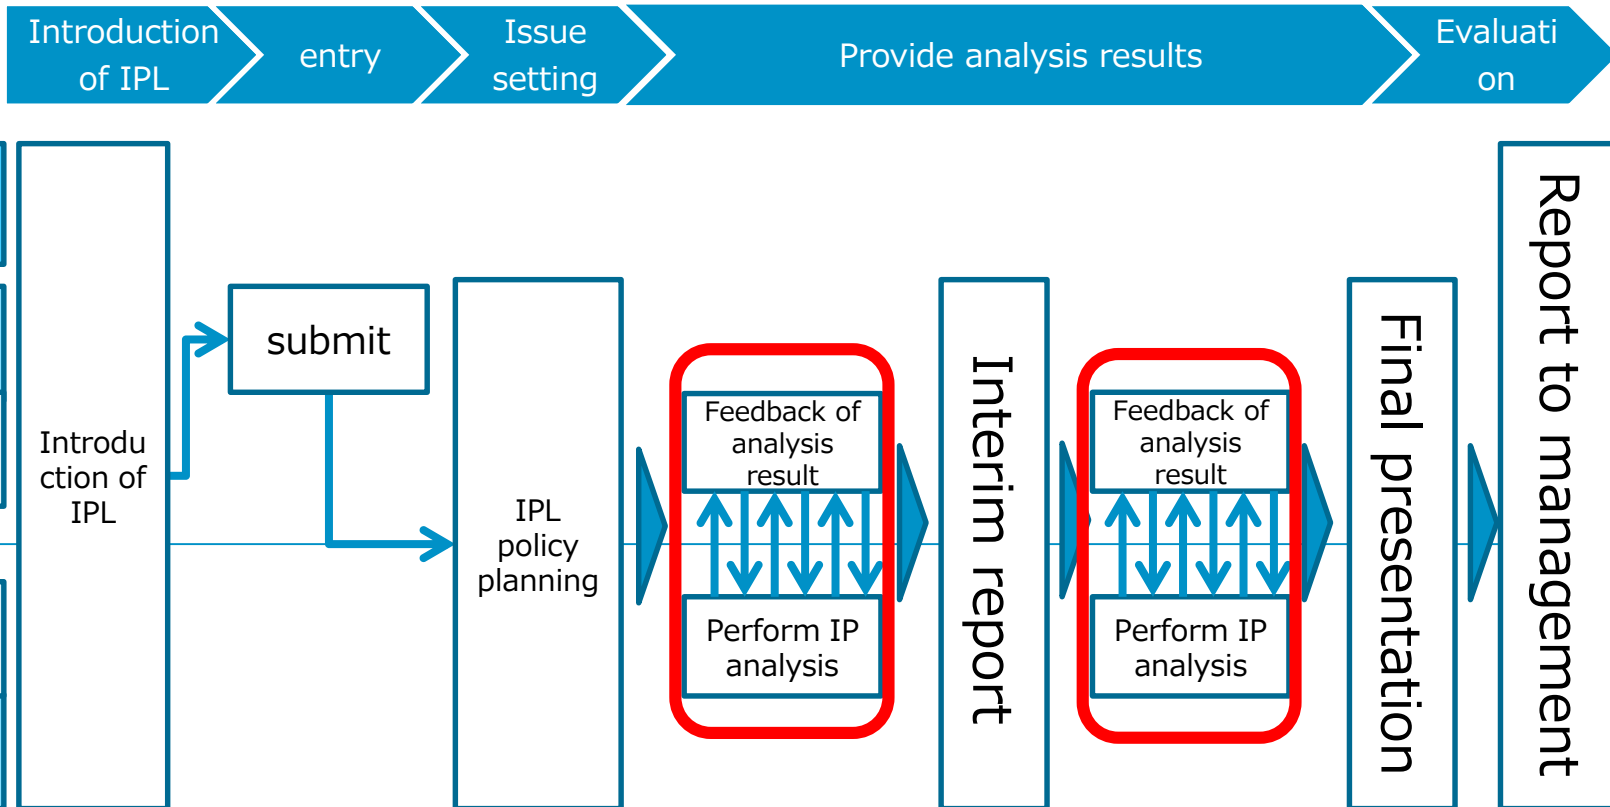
Introduction of IPL

entry

Issue setting

Provide analysis results

Evaluation

Introduction of IPL

submit

IPL policy planning

Feedback of analysis result

Perform IP analysis

Interim report

Feedback of analysis result

Perform IP analysis

Final presentation

Report to management